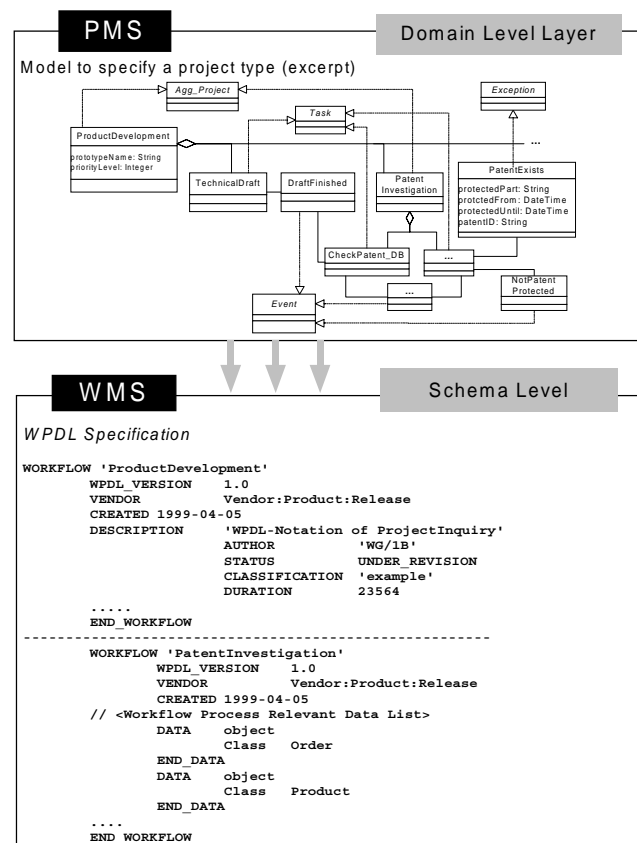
PMS

Domain Level Layer

Model to specify a project type (excerpt)

Agg_Project

Task

Exception

ProductDevelopment

prototypeName: String
priorityLevel: Integer

...

TechnicalDraft

DraftFinished

Patent Investigation

PatentExists

protectedPart: String
protctedFrom: DateTime
protectedUntil: DateTime
patentID: String

CheckPatent_DB

...

...

NotPatent Protected

Event

WMS

Schema Level

WPDL Specification

WORKFLOW 'ProductDevelopment'
WPDL_VERSION 1.0
VENDOR Vendor:Product:Release
CREATED 1999-04-05
DESCRIPTION 'WPDL-Notation of ProjectInquiry'
AUTHOR 'WG/1B'
STATUS UNDER_REVISION
CLASSIFICATION 'example'
DURATION 23564
.....
END_WORKFLOW
-------------------------------------------------------
WORKFLOW 'PatentInvestigation'
WPDL_VERSION 1.0
VENDOR Vendor:Product:Release
CREATED 1999-04-05
// <Workflow Process Relevant Data List>
DATA object
Class Order
END_DATA
DATA object
Class Product
END_DATA
....
END WORKFLOW